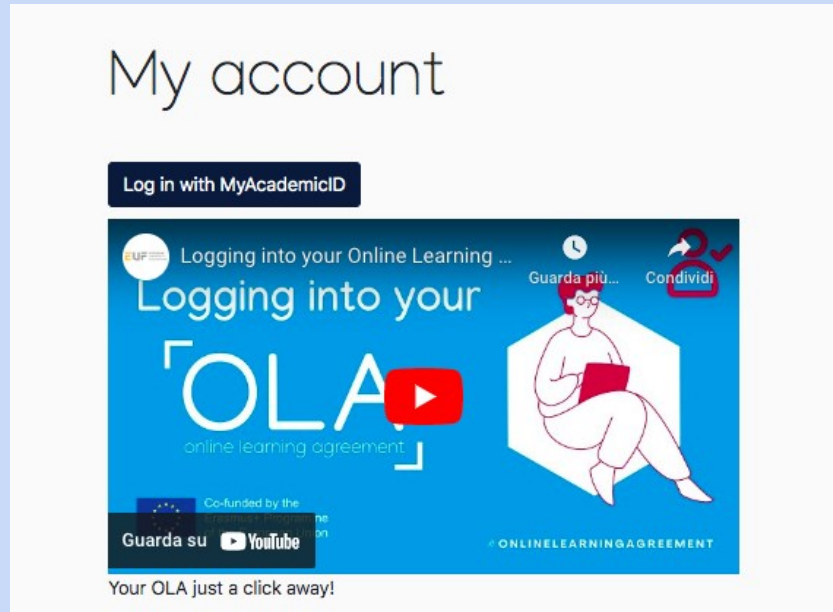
My account

Log in with MyAcademicID

EUF Logging into your Online Learning ...

Guarda più...

Condividi

Logging into your

OLA

online learning agreement

Co-funded by the Erasmus+ Programme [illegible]

Guarda su YouTube

#ONLINELEARNINGAGREEMENT

Your OLA just a click away!